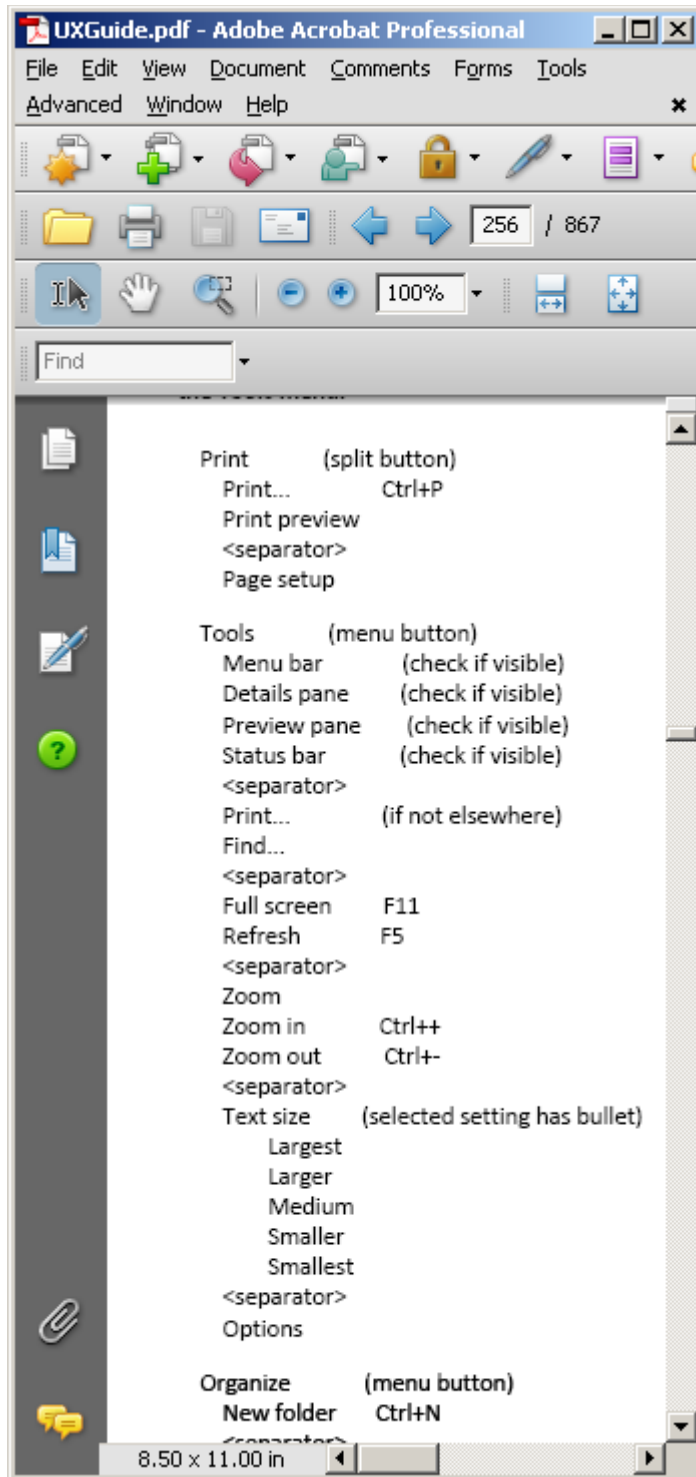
UXGuide.pdf - Adobe Acrobat Professional

File Edit View Document Comments Forms Tools Advanced Window Help

256 / 867

100%

Find

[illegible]

Print (split button)
Print... Ctrl+P
Print preview
<separator>
Page setup

Tools (menu button)
Menu bar (check if visible)
Details pane (check if visible)
Preview pane (check if visible)
Status bar (check if visible)
<separator>
Print... (if not elsewhere)
Find...
<separator>
Full screen F11
Refresh F5
<separator>
Zoom
Zoom in Ctrl++
Zoom out Ctrl+-
<separator>
Text size (selected setting has bullet)
Largest
Larger
Medium
Smaller
Smallest
<separator>
Options

Organize (menu button)
New folder Ctrl+N
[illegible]

8.50 x 11.00 in